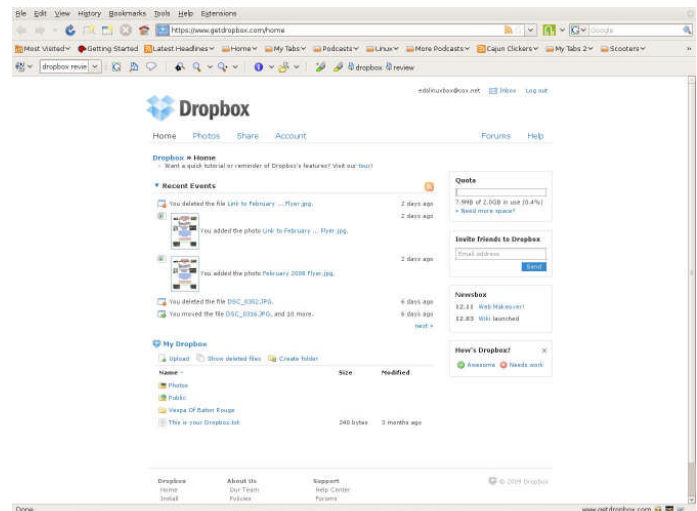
File Edit View History Bookmarks Tools Help Extensions

https://www.getdropbox.com/home

Most Visited Getting Started Latest Headlines Home My Tabs Podcasts Linux More Podcasts Cajun Clickers My Tabs 2 Scooters

dropbox revie dropbox review

Dropbox

eddlinuxbox@cox.net Inbox Log out

Home Photos Share Account Forums Help

Dropbox » Home
Want a quick tutorial or reminder of Dropbox's features? Visit our tour!

Recent Events

You deleted the file Link to February ... flyer.jpg. 2 days ago
2 days ago
You added the photo Link to February ... flyer.jpg.
2 days ago
You added the photo February 2008 flyer.jpg.
You deleted the file DSC_0362.JPG. 6 days ago
You moved the file DSC_0356.JPG, and 10 more. 6 days ago
next »

Quota
7.9MB of 2.0GB in use (0.4%)
Need more space?

Invite friends to Dropbox
Email address
Send

Newsbox
12.11 Web Makeover!
12.03 Wiki launched

How's Dropbox?
Awesome Needs work

My Dropbox
Upload Show deleted files Create folder

| Name | Size | Modified |
|---|---|---|
| Photos | | |
| Public | | |
| Vespa Of Baton Rouge | | |
| This is your Dropbox.txt | 240 bytes | 3 months ago |

Dropbox About Us Support
Home Our Team Help Center
Install Policies Forums
© 2008 Dropbox

Done www.getdropbox.com